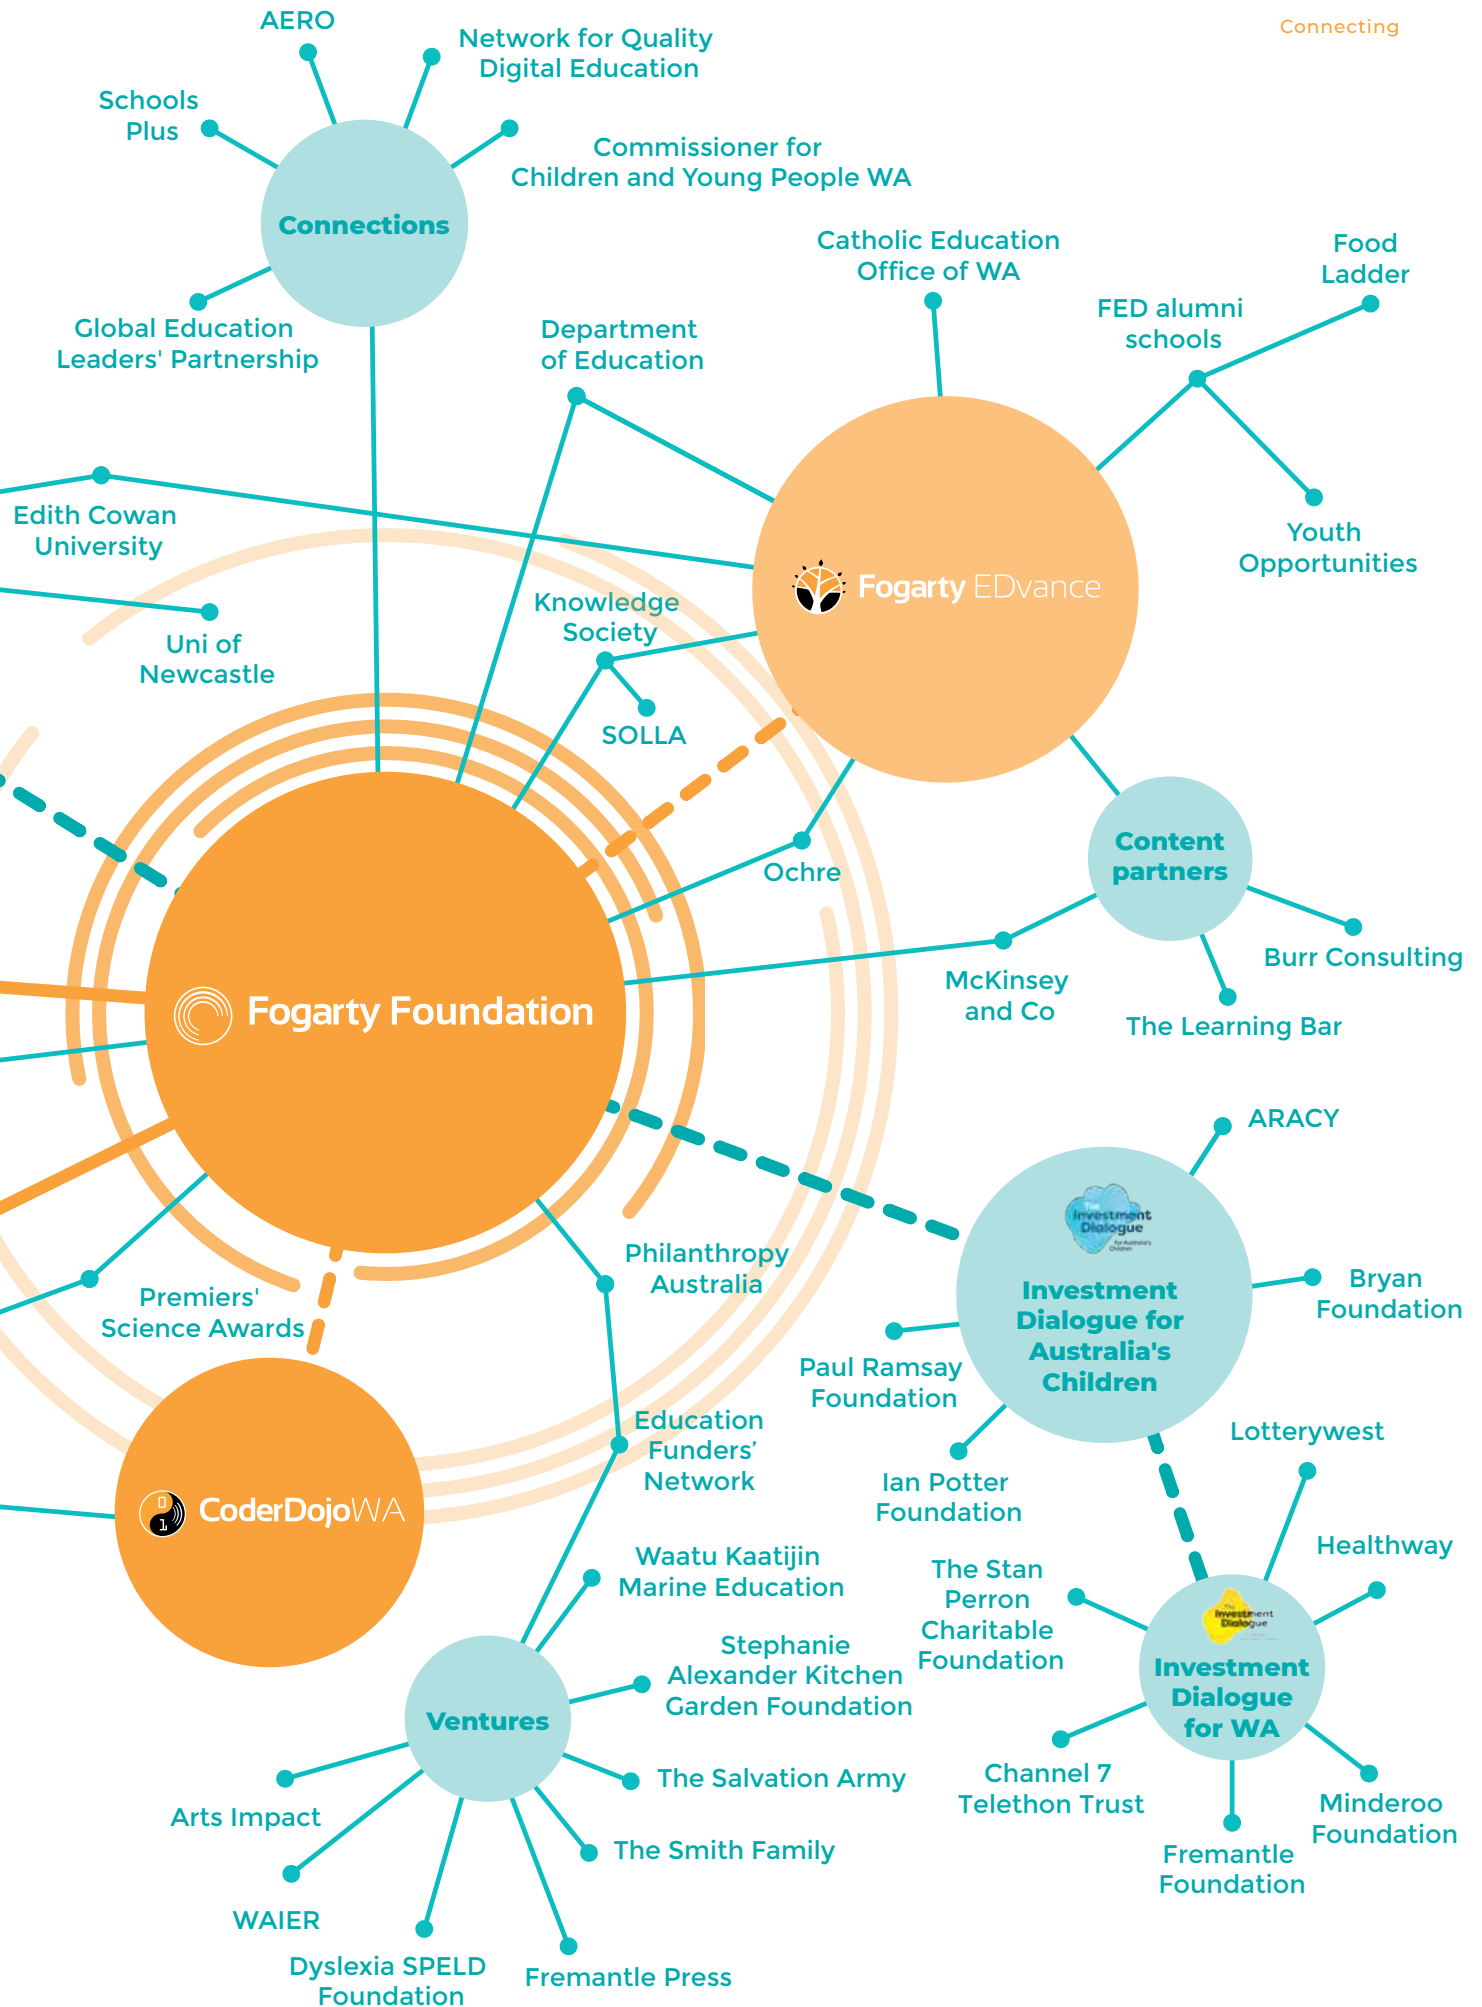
Connecting

AERO

Network for Quality Digital Education

Schools Plus

Commissioner for Children and Young People WA

Connections

Global Education Leaders' Partnership

Catholic Education Office of WA

Food Ladder

FED alumni schools

Department of Education

Youth Opportunities

Edith Cowan University

Fogarty EDvance

Knowledge Society

Uni of Newcastle

SOLLA

Ochre

Content partners

Fogarty Foundation

McKinsey and Co

Burr Consulting

The Learning Bar

ARACY

Investment Dialogue

Investment Dialogue for Australia's Children

Philanthropy Australia

Premiers' Science Awards

Bryan Foundation

Paul Ramsay Foundation

Education Funders' Network

Lotterywest

CoderDojoWA

Ian Potter Foundation

Healthway

Waatu Kaatijin Marine Education

The Stan Perron Charitable Foundation

Investment Dialogue

Stephanie Alexander Kitchen Garden Foundation

Investment Dialogue for WA

Ventures

Channel 7 Telethon Trust

The Salvation Army

Minderoo Foundation

Arts Impact

The Smith Family

Fremantle Foundation

WAIER

Dyslexia SPELD Foundation

Fremantle Press